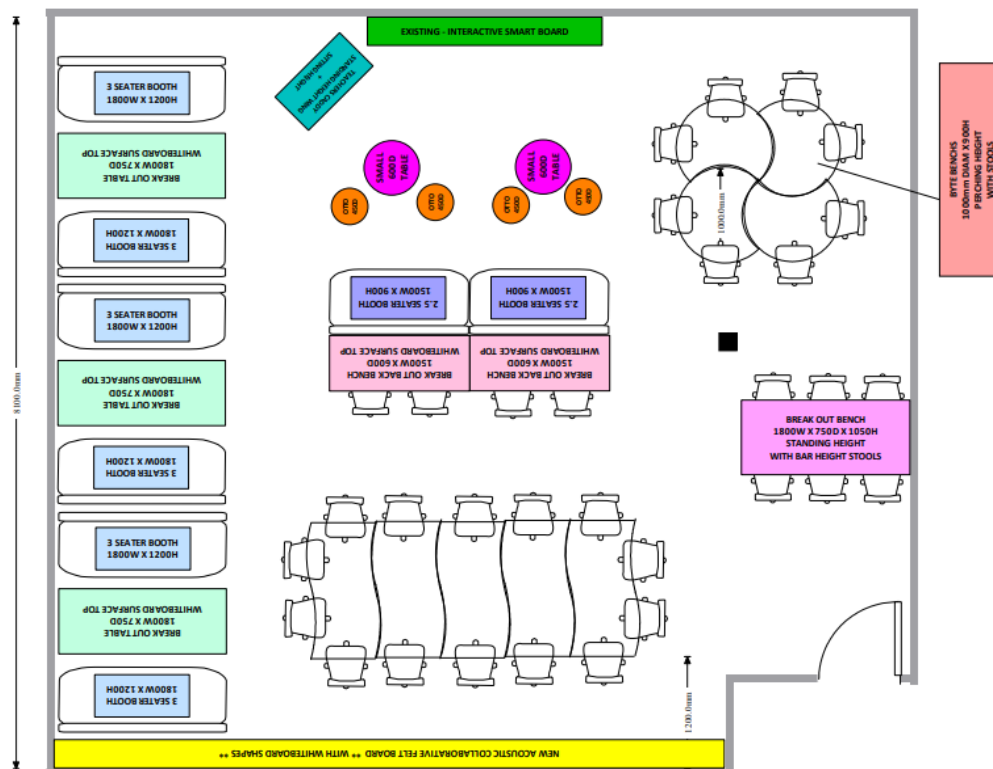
EXISTING - INTERACTIVE SMART BOARD

TEACHER CADDY
+
STANDING HEIGHT
SITTING HEIGHT

3 SEATER BOOTH
1800W X 1200H

BREAK OUT TABLE
1800W X 750D
WHITEBOARD SURFACE TOP

3 SEATER BOOTH
1800W X 1200H

3 SEATER BOOTH
1800W X 1200H

BREAK OUT TABLE
1800W X 750D
WHITEBOARD SURFACE TOP

3 SEATER BOOTH
1800W X 1200H

3 SEATER BOOTH
1800W X 1200H

BREAK OUT TABLE
1800W X 750D
WHITEBOARD SURFACE TOP

3 SEATER BOOTH
1800W X 1200H

SMALL
600D
TABLE

OTTO
400

OTTO
400

SMALL
600D
TABLE

OTTO
400

OTTO
400

2.5 SEATER BOOTH
1500W X 900H

2.5 SEATER BOOTH
1500W X 900H

BREAK OUT BACK BENCH
1500W X 600D
WHITEBOARD SURFACE TOP

BREAK OUT BACK BENCH
1500W X 600D
WHITEBOARD SURFACE TOP

1000mm

BYTE BENCHES
1000mm DIAM X 900H
PERCHING HEIGHT
WITH STOOLS

BREAK OUT BENCH
1800W X 750D X 1050H
STANDING HEIGHT
WITH BAR HEIGHT STOOLS

8100.0mm

1200.0mm

NEW ACOUSTIC COLLABORATIVE FELT BOARD ** WITH WHITEBOARD SHAPES **